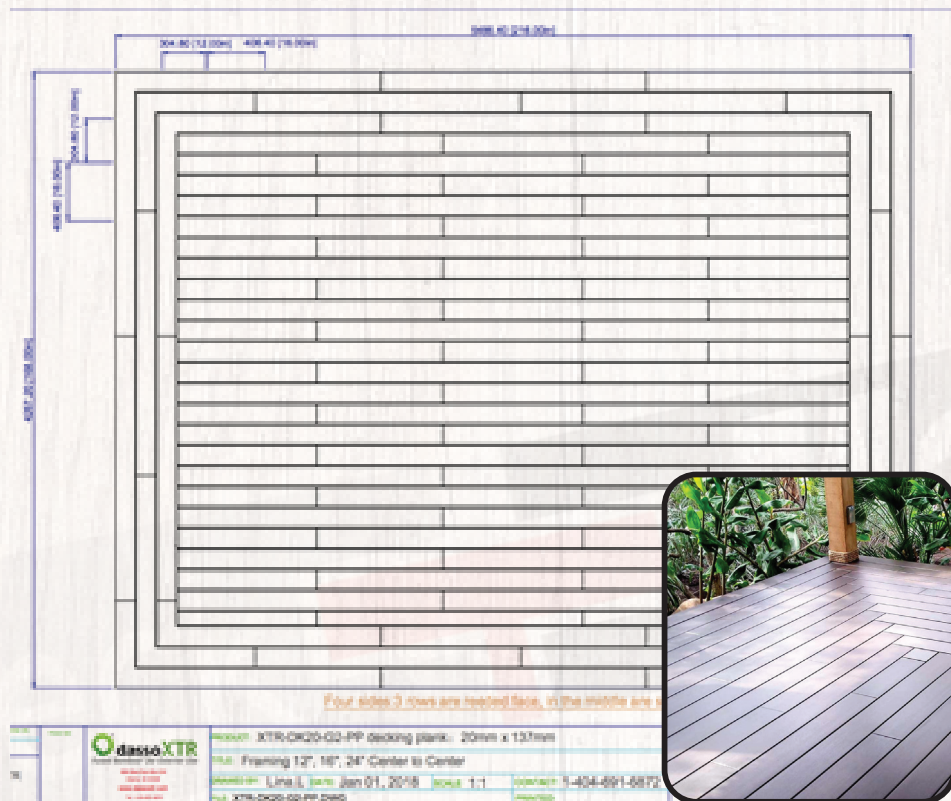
5486.40 [216.00in]

304.80 [12.00in]

406.40 [16.00in]

304.80 [12.00in]

406.40 [16.00in]

4267.20 [168.00in]

Four sides 3 rows are heated face, in the middle are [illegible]

dasso XTR

PRODUCT: XTR-DK20-02-PP decking plank - 20mm x 137mm

TITLE: Framing 12", 16", 24" Center to Center

DRAWN BY: Lina L DATE: Jan 01, 2018 SCALE: 1:1

CONTACT: 1-404-891-6872

FILE: XTR-DK20-02-PP.DWG